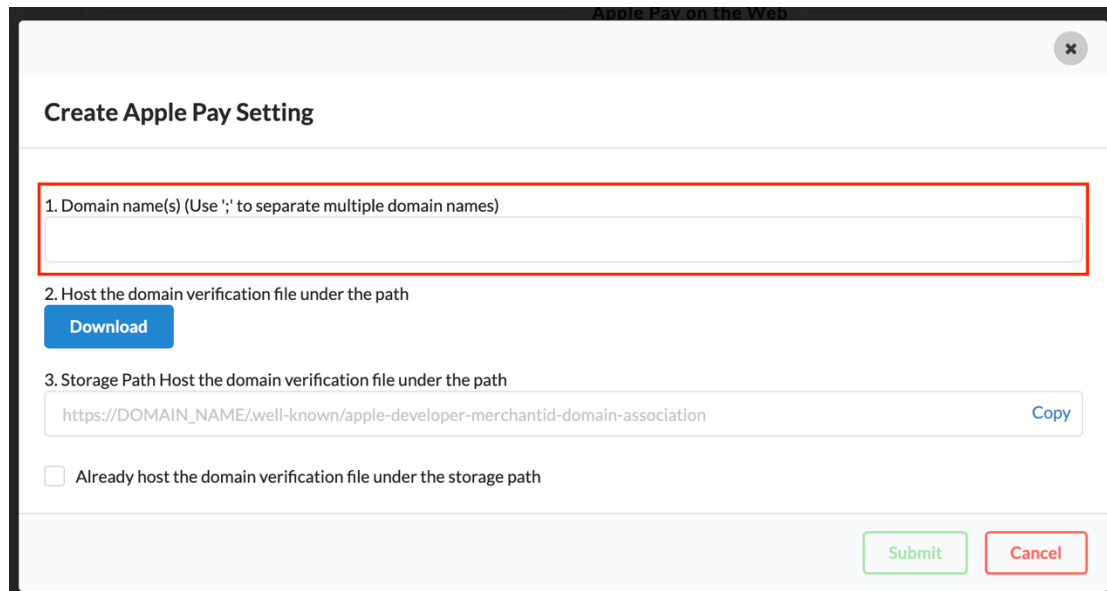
Apple Pay on the Web

×

Create Apple Pay Setting

1. Domain name(s) (Use ';' to separate multiple domain names)

2. Host the domain verification file under the path

Download

3. Storage Path Host the domain verification file under the path

https://DOMAIN_NAME/.well-known/apple-developer-merchantid-domain-association

Copy

Already host the domain verification file under the storage path

Submit

Cancel